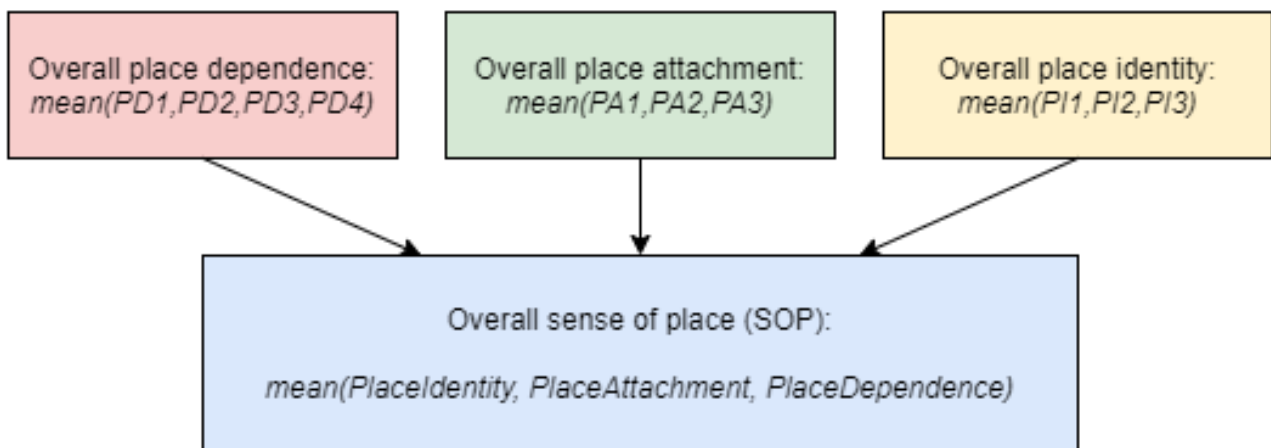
Overall place dependence:
mean(PD1,PD2,PD3,PD4)

Overall place attachment:
mean(PA1,PA2,PA3)

Overall place identity:
mean(PI1,PI2,PI3)

Overall sense of place (SOP):

mean(PlaceIdentity, PlaceAttachment, PlaceDependence)